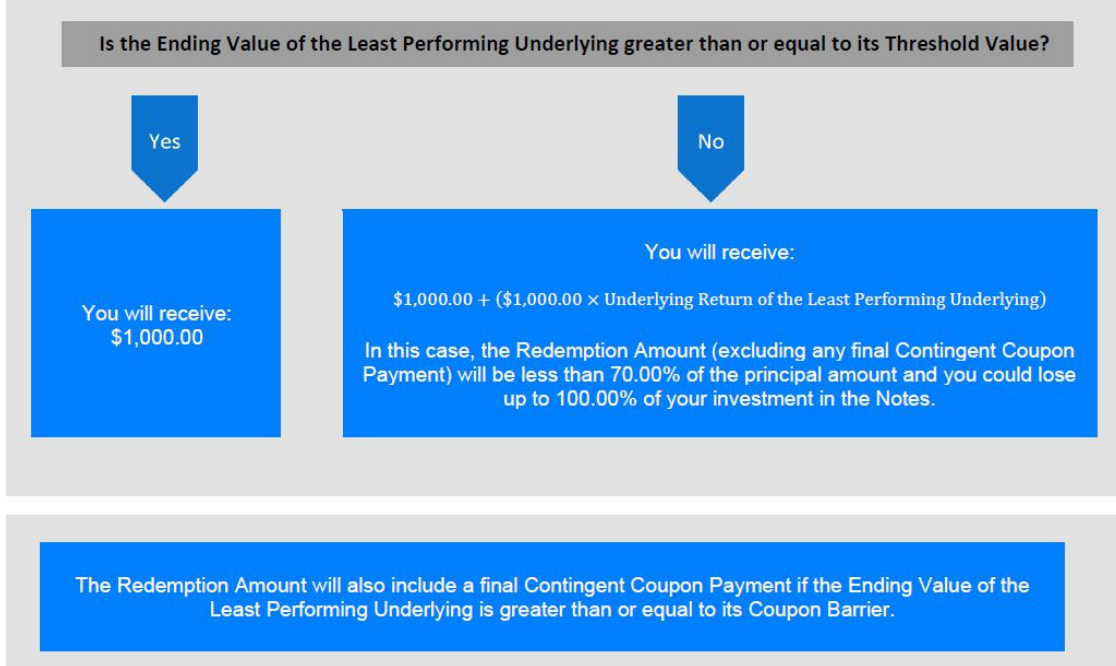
Is the Ending Value of the Least Performing Underlying greater than or equal to its Threshold Value?

Yes

No

You will receive: $1,000.00

You will receive:

$\$1{,}000.00 + (\$1{,}000.00 \times \text{Underlying Return of the Least Performing Underlying})$

In this case, the Redemption Amount (excluding any final Contingent Coupon Payment) will be less than 70.00% of the principal amount and you could lose up to 100.00% of your investment in the Notes.

The Redemption Amount will also include a final Contingent Coupon Payment if the Ending Value of the Least Performing Underlying is greater than or equal to its Coupon Barrier.